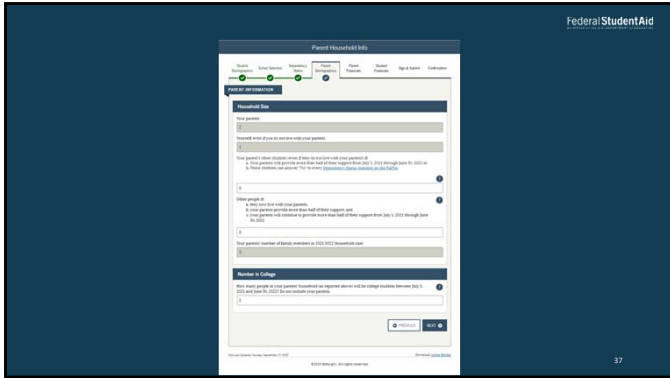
Federal Student Aid
AN OFFICE of the U.S. DEPARTMENT of EDUCATION

Parent Household Info

Student Demographics | School Selection | Dependency Status | Parent Demographics | Parent Financials | Student Financials | Sign & Submit | Confirmation

PARENT INFORMATION

Household Size

Your parents

2

Yourself, even if you do not live with your parents

1

Your parents' other children even if they do not live with your parents if:
a. Your parents will provide more than half of their support from July 1, 2021 through June 30, 2022 or
b. These children can answer "No" to every Dependency Status question on the FAFSA

0

Other people if:
a. they now live with your parents,
b. your parents provide more than half of their support, and
c. your parents will continue to provide more than half of their support from July 1, 2021 through June 30, 2022.

0

Your parents' number of family members in 2021-2022 (household size)

3

Number in College

How many people in your parent household (as reported above) will be college students between July 1, 2021 and June 30, 2022? Do not include your parents.

1

PREVIOUS   NEXT

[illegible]

37